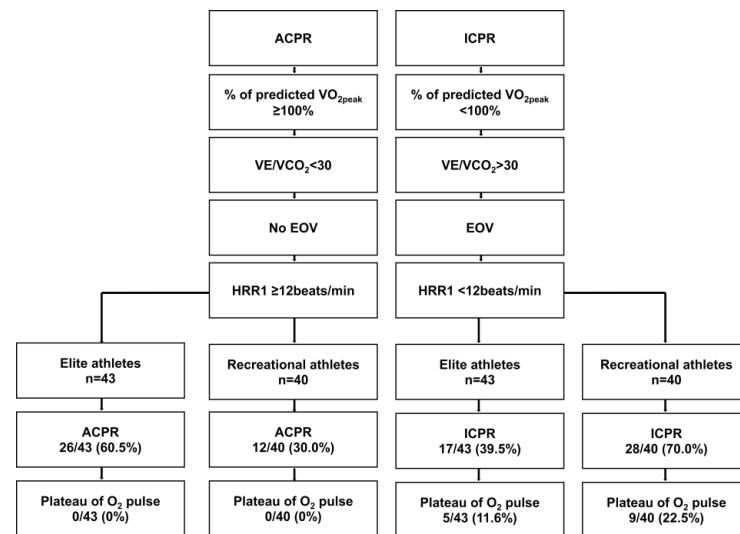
ACPR

% of predicted $VO_{2peak}$ ≥100%

$VE/VCO_2$<30

No EOV

HRR1 ≥12beats/min

ICPR

% of predicted $VO_{2peak}$ <100%

$VE/VCO_2$>30

EOV

HRR1 <12beats/min

Elite athletes n=43

ACPR 26/43 (60.5%)

Plateau of $O_2$ pulse 0/43 (0%)

Recreational athletes n=40

ACPR 12/40 (30.0%)

Plateau of $O_2$ pulse 0/40 (0%)

Elite athletes n=43

ICPR 17/43 (39.5%)

Plateau of $O_2$ pulse 5/43 (11.6%)

Recreational athletes n=40

ICPR 28/40 (70.0%)

Plateau of $O_2$ pulse 9/40 (22.5%)